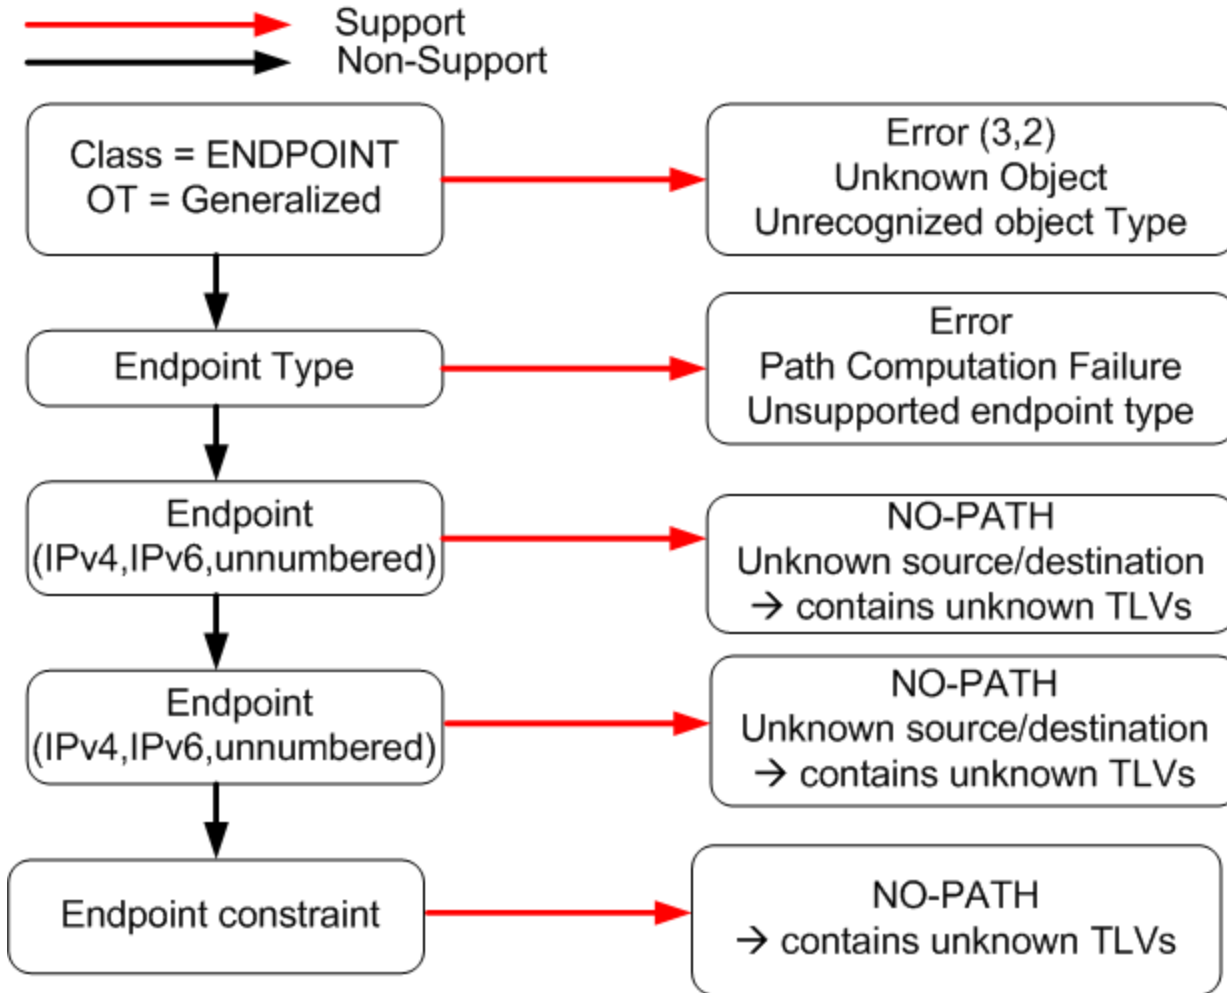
Support
Non-Support

Class = ENDPOINT
OT = Generalized

Error (3,2)
Unknown Object
Unrecognized object Type

Endpoint Type

Error
Path Computation Failure
Unsupported endpoint type

Endpoint
(IPv4,IPv6,unnumbered)

NO-PATH
Unknown source/destination
→ contains unknown TLVs

Endpoint
(IPv4,IPv6,unnumbered)

NO-PATH
Unknown source/destination
→ contains unknown TLVs

Endpoint constraint

NO-PATH
→ contains unknown TLVs